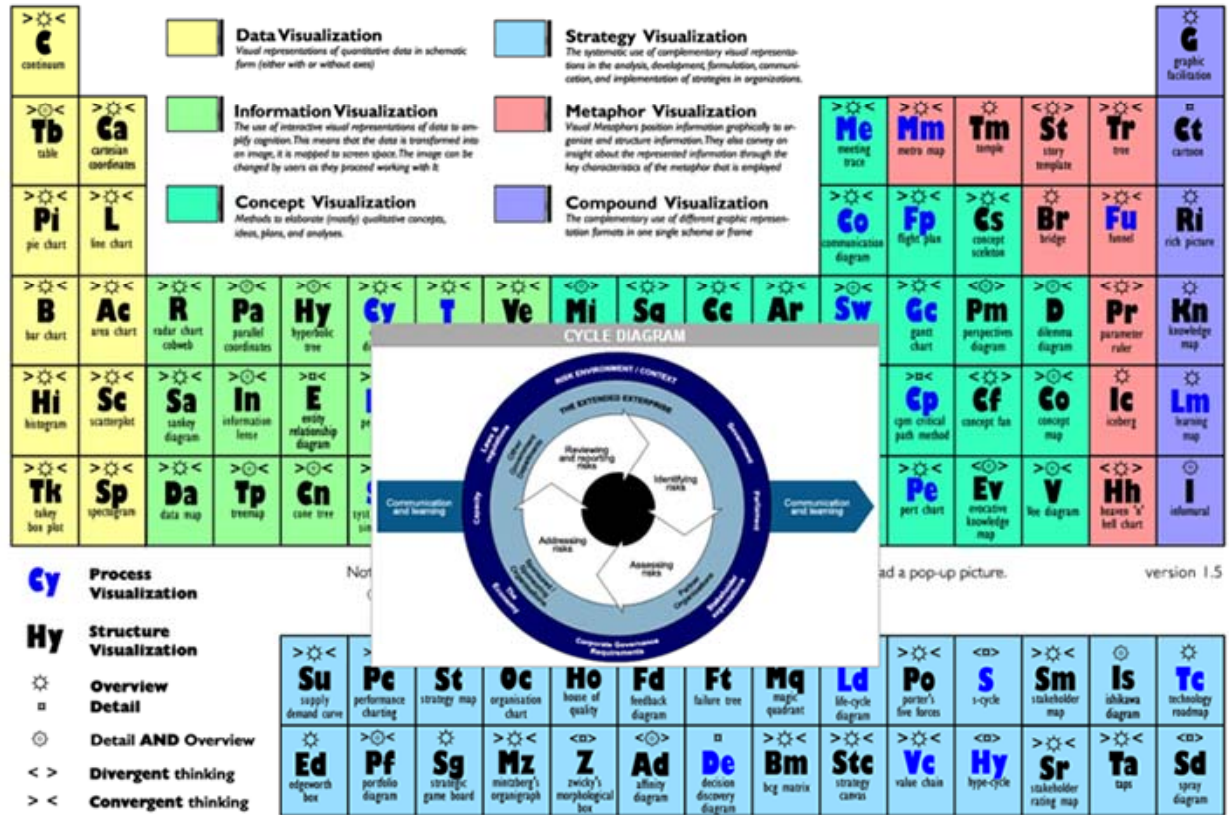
>☼<
C
continuum

Data Visualization
Visual representations of quantitative data in schematic form (either with or without axes)

Strategy Visualization
The systematic use of complementary visual representations in the analysis, development, formulation, communication, and implementation of strategies in organizations.

☼
G
graphic facilitation

Information Visualization
The use of interactive visual representations of data to amplify cognition. This means that the data is transformed into an image, it is mapped to screen space. The image can be changed by users as they proceed working with it

Metaphor Visualization
Visual Metaphors position information graphically to organize and structure information. They also convey an insight about the represented information through the key characteristics of the metaphor that is employed

Concept Visualization
Methods to elaborate (mostly) qualitative concepts, ideas, plans, and analyses.

Compound Visualization
The complementary use of different graphic representation formats in one single schema or frame

>☼<
Tb
table

>☼<
Ca
cartesian coordinates

>☼<
Me
meeting trace

>☼<
Mm
metro map

☼
Tm
temple

<☼>
St
story template

>☼<
Tr
tree

¤
Ct
cartoon

>☼<
Pi
pie chart

>☼<
L
line chart

>☼<
Co
communication diagram

>☼<
Fp
flight plan

>☼<
Cs
concept skeleton

>☼<
Br
bridge

>☼<
Fu
funnel

☼
Ri
rich picture

>☼<
B
bar chart

>☼<
Ac
area chart

>☼<
R
radar chart cobweb

>☼<
Pa
parallel coordinates

>⊙<
Hy
hyperbolic tree

>☼<
Cy
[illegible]

>☼<
T

>☼<
Ve

<⊙>
Mi

<☼>
Sq

>☼<
Cc

>☼<
Ar

>☼<
Sw

>☼<
Gc
gantt chart

<⊙>
Pm
perspectives diagram

>☼<
D
dilemma diagram

<☼>
Pr
parameter ruler

☼
Kn
knowledge map

>☼<
Hi
histogram

>☼<
Sc
scatterplot

>☼<
Sa
sankey diagram

>⊙<
In
information lense

>¤<
E
entity relationship diagram

>¤<
Cp
cpm critical path method

<⊙>
Cf
concept fan

>⊙<
Co
concept map

☼
Ic
iceberg

☼
Lm
learning map

>☼<
Tk
tukey box plot

>☼<
Sp
spectrogram

>☼<
Da
data map

>⊙<
Tp
treemap

>⊙<
Cn
cone tree

>☼<
Pe
pert chart

<⊙>
Ev
evocative knowledge map

>☼<
V
Vee diagram

<☼>
Hh
heaven 'n' hell chart

⊙
I
infomural

CYCLE DIAGRAM
RISK ENVIRONMENT / CONTEXT
THE EXTENDED ENTERPRISE
Reviewing and reporting risks
Identifying risks
Assessing risks
Addressing risks
Communication and learning
Communication and learning
Capacity
Laws & regulations
Government
Performance
Stakeholder expectations
Corporate Governance Requirements
The Economy
Partner Organisations
Other Government Organisations

Cy Process Visualization
Hy Structure Visualization
☼ Overview
¤ Detail
⊙ Detail AND Overview
< > Divergent thinking
> < Convergent thinking

Not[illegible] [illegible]ad a pop-up picture.

version 1.5

>☼<
Su
supply demand curve

>☼<
Pc
performance charting

St
strategy map

Oc
organisation chart

Ho
house of quality

Fd
feedback diagram

Ft
failure tree

Mq
magic quadrant

Ld
life-cycle diagram

☼
Po
porter's five forces

<¤>
S
s-cycle

>☼<
Sm
stakeholder map

⊙
Is
ishikawa diagram

>☼<
Tc
technology roadmap

☼
Ed
edgeworth box

>⊙<
Pf
portfolio diagram

>☼<
Sg
strategic game board

>☼<
Mz
mintzberg's organigraph

<¤>
Z
zwicky's morphological box

<⊙>
Ad
affinity diagram

¤
De
decision discovery diagram

>☼<
Bm
bcg matrix

>☼<
Stc
strategy canvas

>☼<
Vc
value chain

☼
Hy
hype-cycle

>☼<
Sr
stakeholder rating map

>☼<
Ta
taps

<¤>
Sd
spray diagram